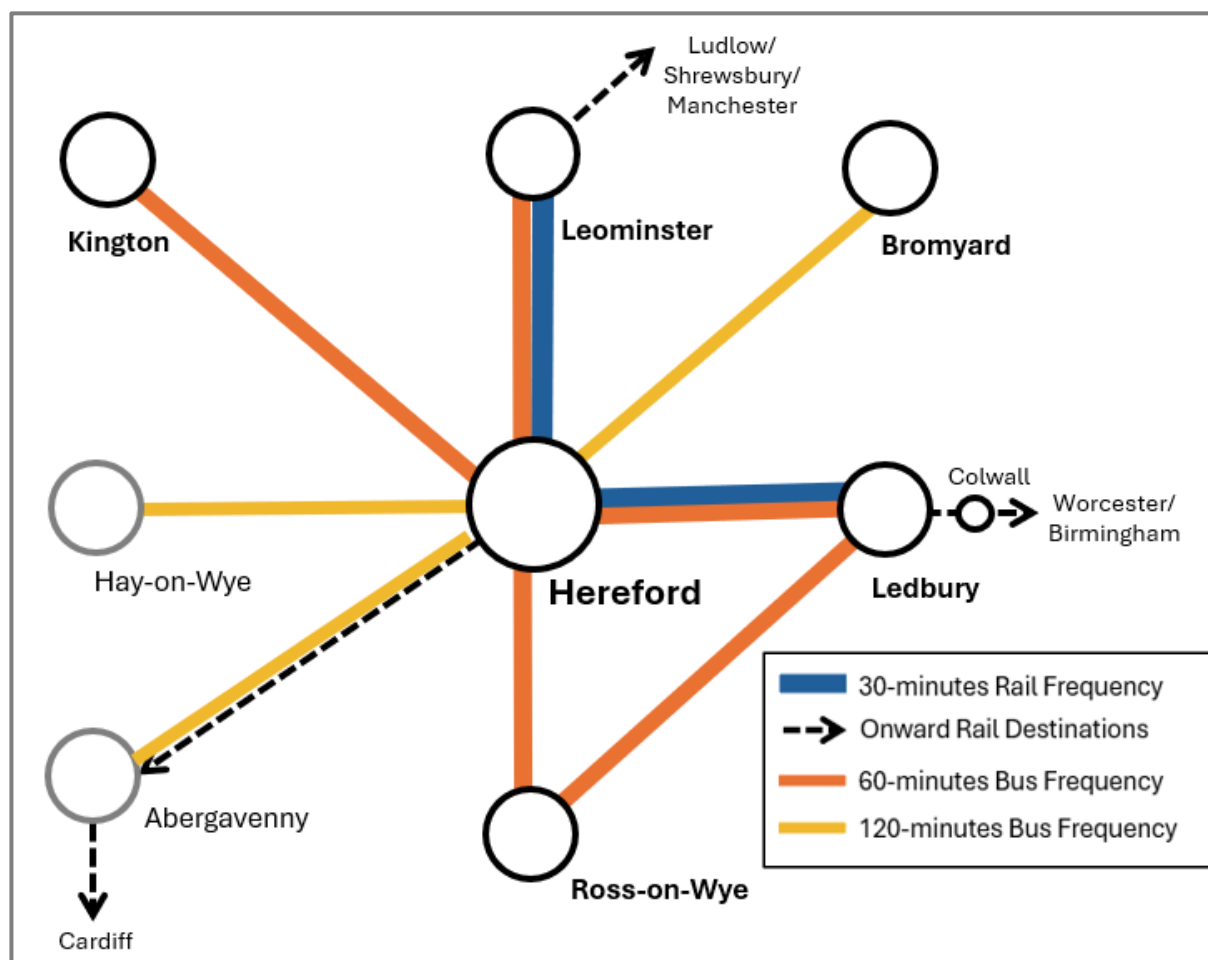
Ludlow/
Shrewsbury/
Manchester

Kington

Leominster

Bromyard

Colwall

Worcester/
Birmingham

Hay-on-Wye

Hereford

Ledbury

30-minutes Rail Frequency
Onward Rail Destinations
60-minutes Bus Frequency
120-minutes Bus Frequency

Abergavenny

Ross-on-Wye

Cardiff